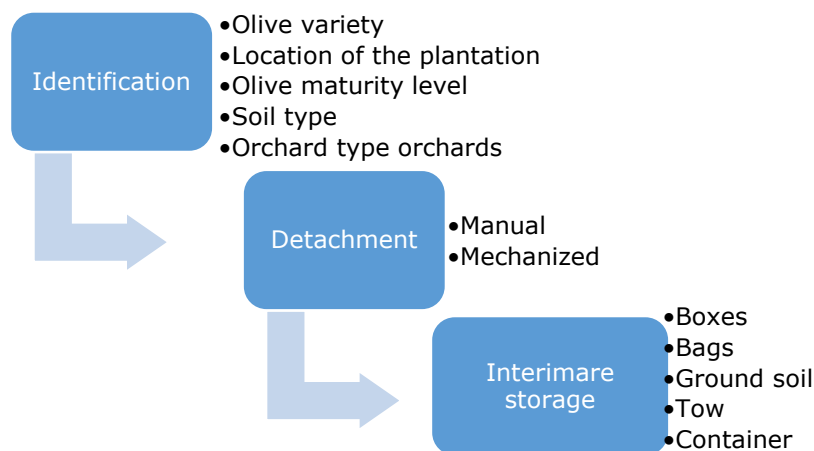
Identification

•Olive variety
•Location of the plantation
•Olive maturity level
•Soil type
•Orchard type orchards

Detachment

•Manual
•Mechanized

Interimare storage

•Boxes
•Bags
•Ground soil
•Tow
•Container